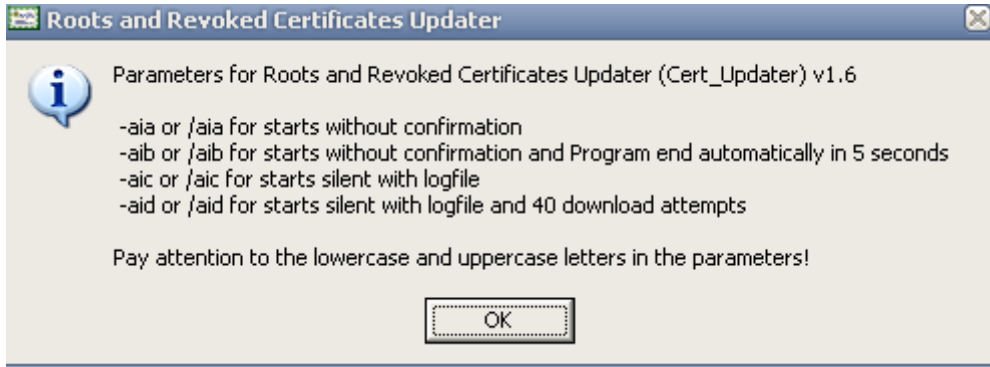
Roots and Revoked Certificates Updater

Parameters for Roots and Revoked Certificates Updater (Cert_Updater) v1.6

-aia or /aia for starts without confirmation
-aib or /aib for starts without confirmation and Program end automatically in 5 seconds
-aic or /aic for starts silent with logfile
-aid or /aid for starts silent with logfile and 40 download attempts

Pay attention to the lowercase and uppercase letters in the parameters!

OK